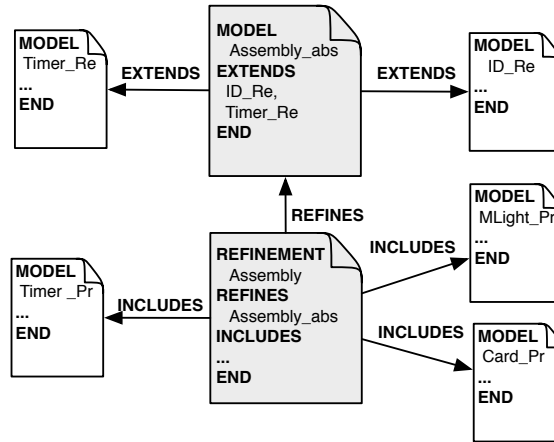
MODEL
Timer_Re
...
END

EXTENDS

MODEL
Assembly_abs
EXTENDS
ID_Re,
Timer_Re
END

EXTENDS

MODEL
ID_Re
...
END

REFINES

MODEL
MLight_Pr
...
END

INCLUDES

MODEL
Timer _Pr
...
END

INCLUDES

REFINEMENT
Assembly
REFINES
Assembly_abs
INCLUDES
...
END

INCLUDES

MODEL
Card_Pr
...
END